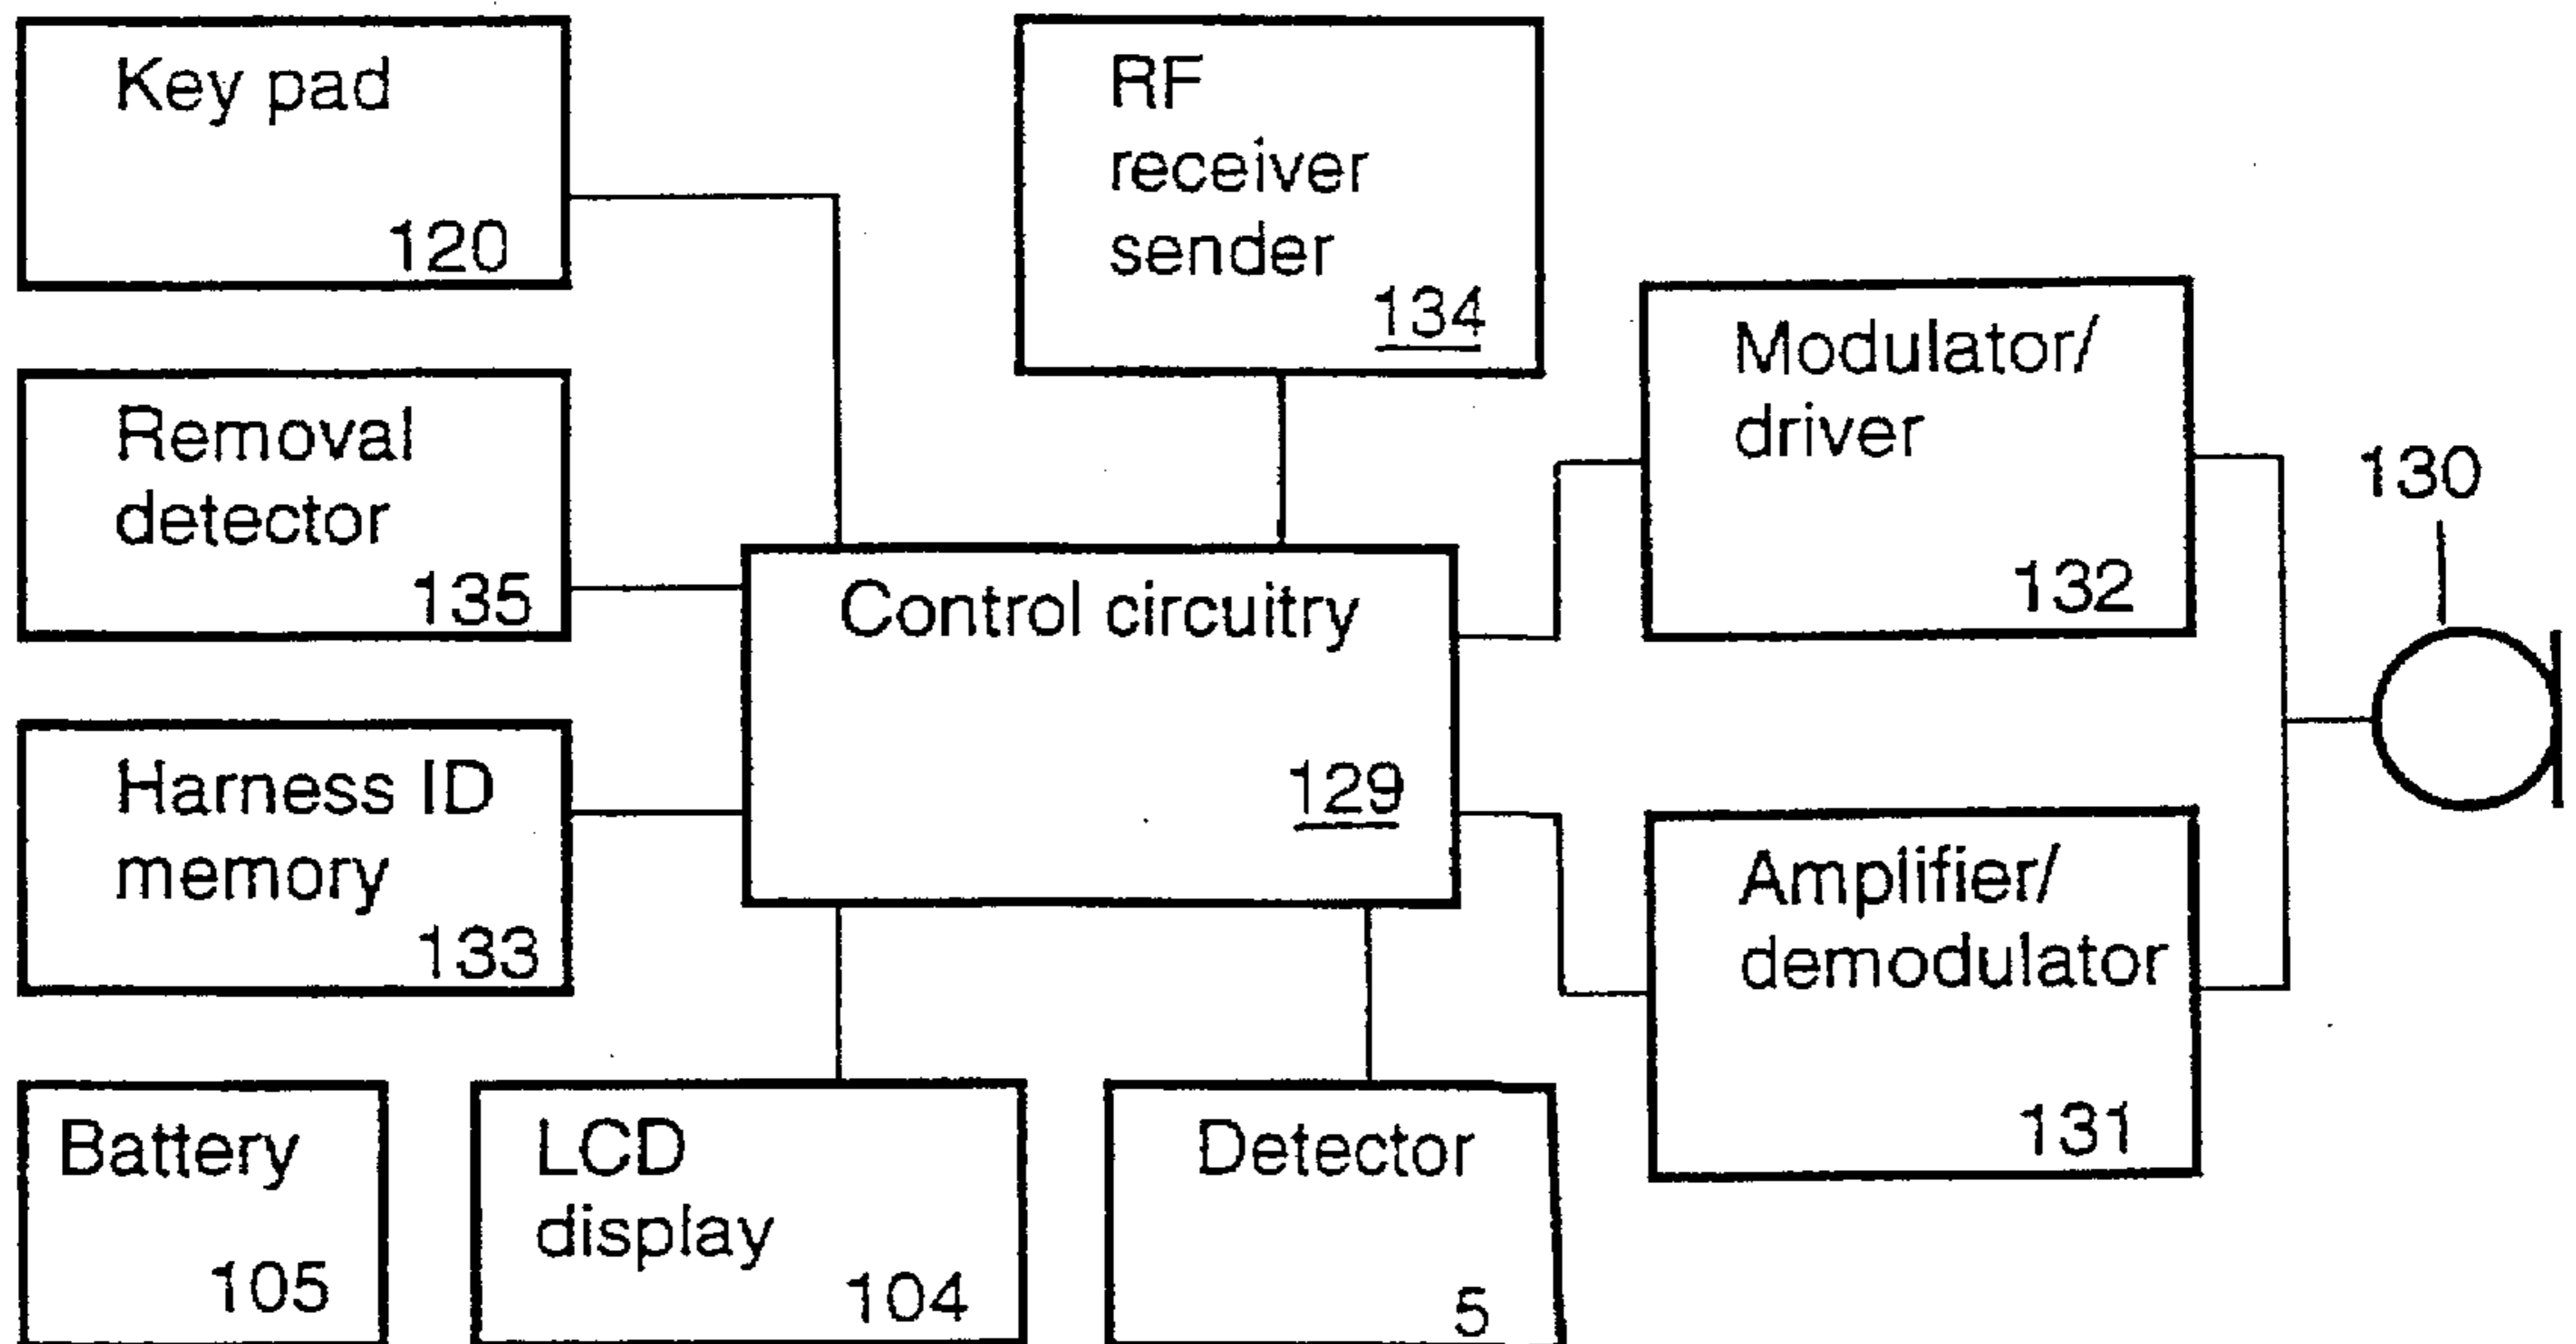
Key pad
120

RF
receiver
sender
134

Removal
detector
135

Control circuitry
129

Modulator/
driver
132

130

Harness ID
memory
133

Amplifier/
demodulator
131

Battery
105

LCD
display
104

Detector
5